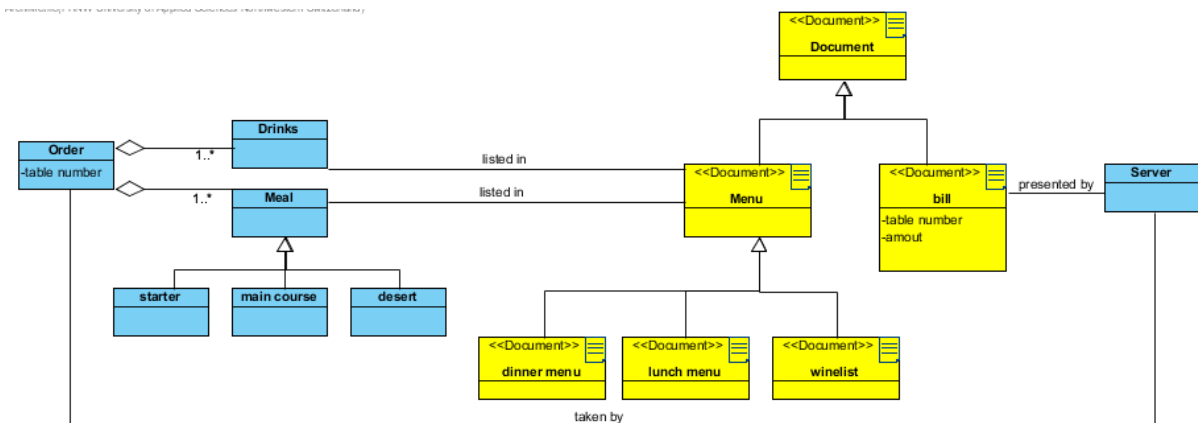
Architecture, FHNW University of Applied Sciences Northwestern Switzerland)

<<Document>>
Document

Order
-table number

Drinks

Meal

1..*

1..*

listed in

listed in

<<Document>>
Menu

<<Document>>
bill
-table number
-amout

presented by

Server

starter

main course

desert

<<Document>>
dinner menu

<<Document>>
lunch menu

<<Document>>
winelist

taken by